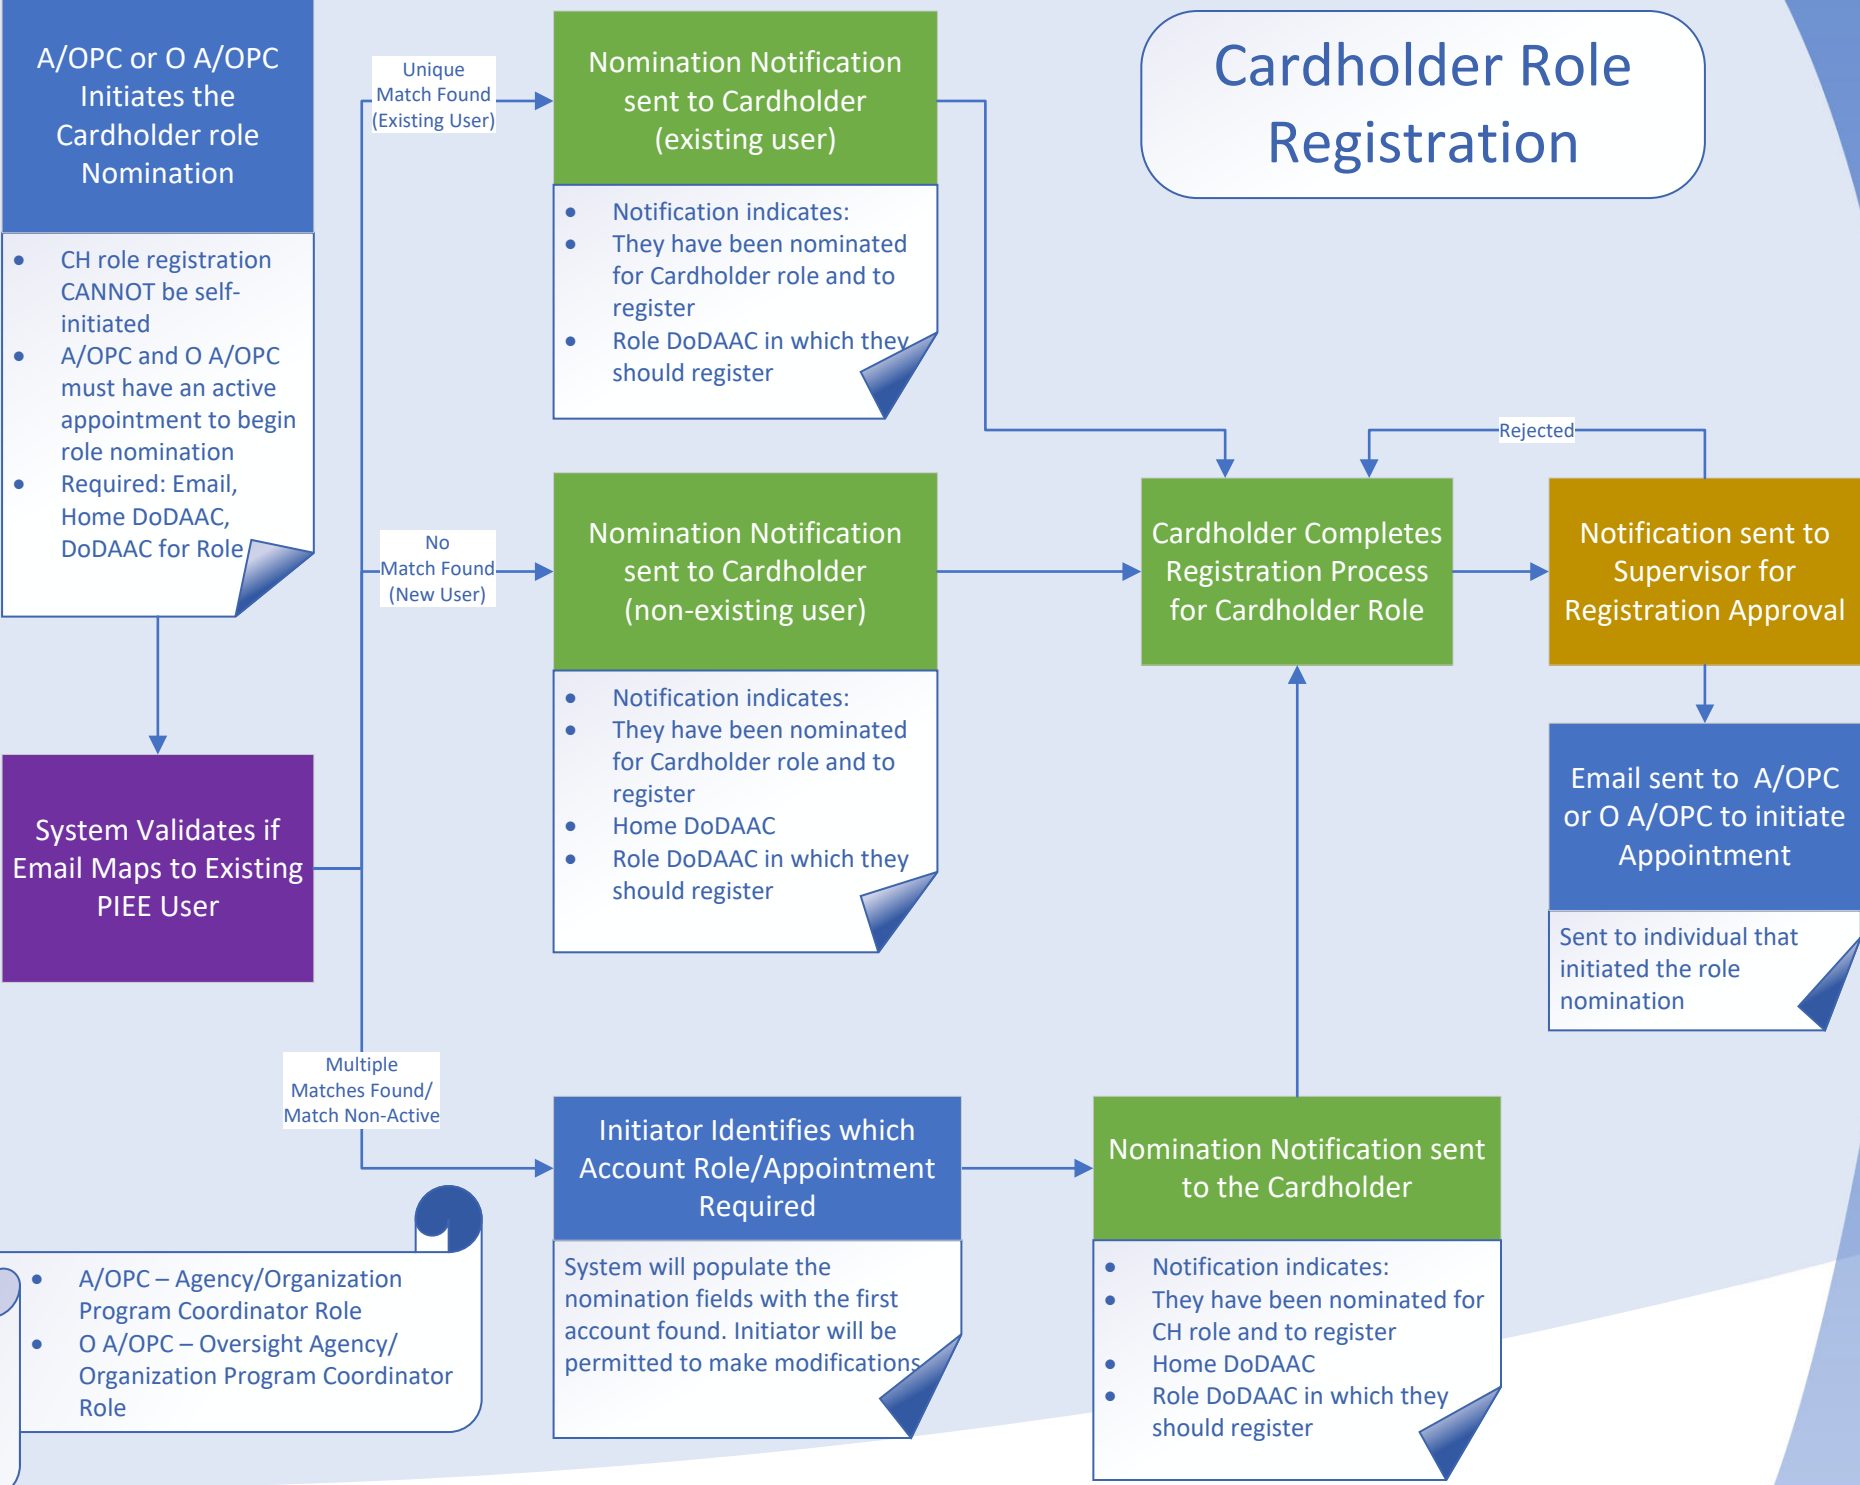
Cardholder Role Registration

A/OPC or O A/OPC Initiates the Cardholder role Nomination

- CH role registration CANNOT be self-initiated
- A/OPC and O A/OPC must have an active appointment to begin role nomination
- Required: Email, Home DoDAAC, DoDAAC for Role

System Validates if Email Maps to Existing PIEE User

Unique Match Found (Existing User)

Nomination Notification sent to Cardholder (existing user)

- Notification indicates:
- They have been nominated for Cardholder role and to register
- Role DoDAAC in which they should register

No Match Found (New User)

Nomination Notification sent to Cardholder (non-existing user)

- Notification indicates:
- They have been nominated for Cardholder role and to register
- Home DoDAAC
- Role DoDAAC in which they should register

Multiple Matches Found/ Match Non-Active

Initiator Identifies which Account Role/Appointment Required

System will populate the nomination fields with the first account found. Initiator will be permitted to make modifications

Nomination Notification sent to the Cardholder

- Notification indicates:
- They have been nominated for CH role and to register
- Home DoDAAC
- Role DoDAAC in which they should register

Cardholder Completes Registration Process for Cardholder Role

Rejected

Notification sent to Supervisor for Registration Approval

Email sent to A/OPC or O A/OPC to initiate Appointment

Sent to individual that initiated the role nomination

- A/OPC – Agency/Organization Program Coordinator Role
- O A/OPC – Oversight Agency/ Organization Program Coordinator Role